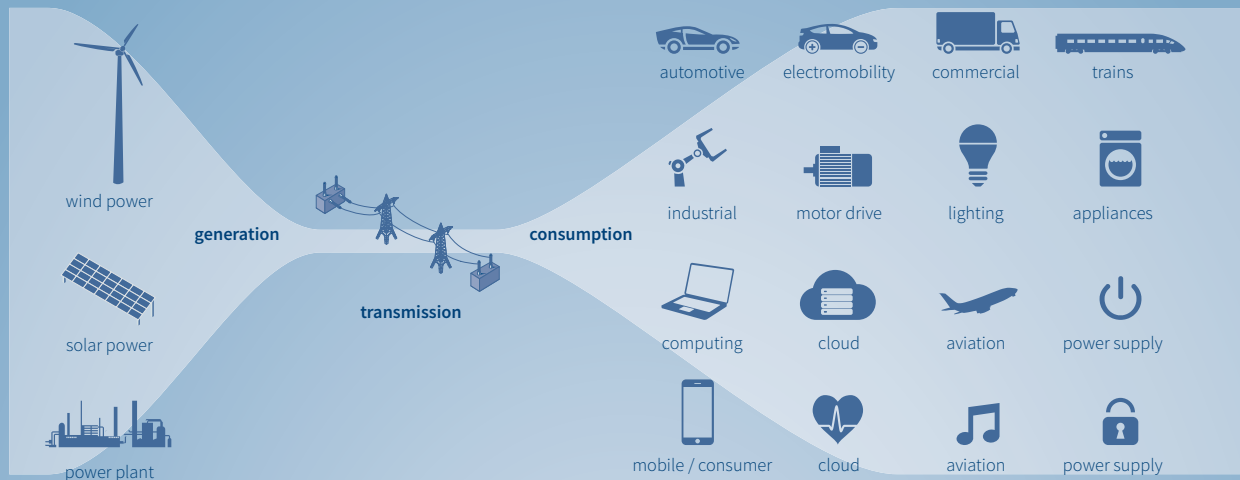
automotive
electromobility
commercial
trains

wind power

industrial
motor drive
lighting
appliances

generation
consumption
transmission

solar power

computing
cloud
aviation
power supply

power plant

mobile / consumer
cloud
aviation
power supply